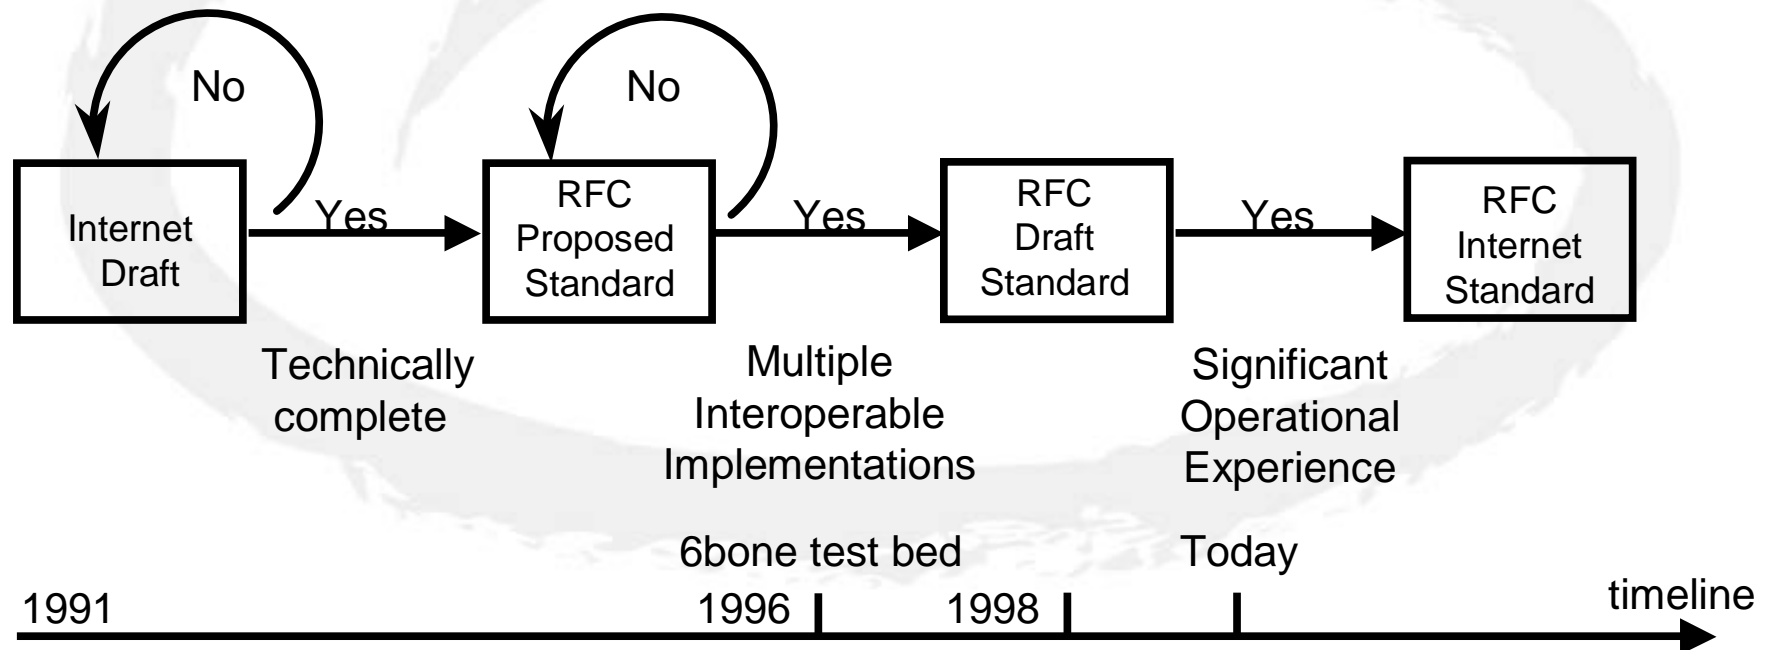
No

No

Internet Draft

Yes

RFC Proposed Standard

Yes

RFC Draft Standard

Yes

RFC Internet Standard

Technically complete

Multiple Interoperable Implementations

Significant Operational Experience

6bone test bed

Today

1991

1996

1998

timeline